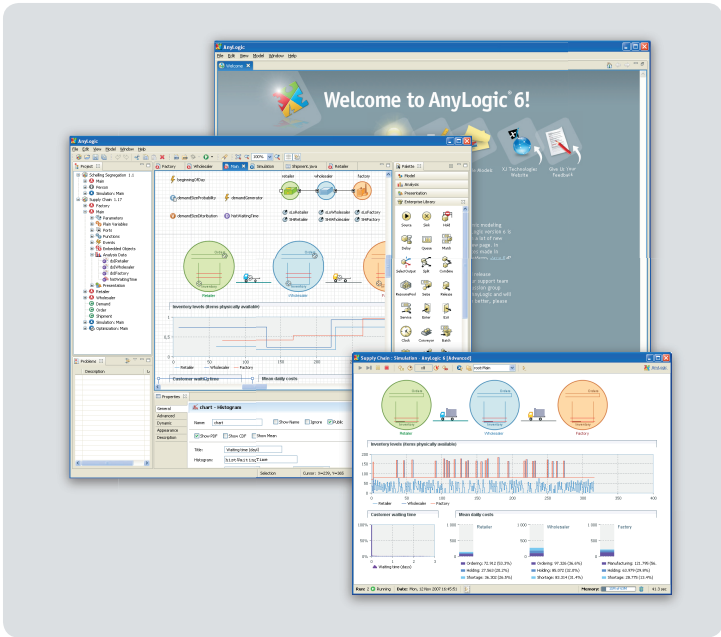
AnyLogic

File Edit View Model Window Help

Welcome

Welcome to AnyLogic 6!

XJ Technologies Website

Give Us Your Feedback

AnyLogic

File Edit View Model Window Help

Project

Scheduling Segregation 1.1
Main
Memos
Simulation: Main
Supply Chain 1.17
Factory
Main
Parameters
Plain Variables
Ports
Functions
Events
Embedded Objects
Analysis Data
dsRetailer
dsWholesaler
dsFactory
hsWaitingTime
Presentation
Retailer
Wholesaler
Demand
Order
Shipment
Simulation: Main
Optimization: Main

Factory Wholesaler Main Simulation Shipment.java Retailer

beginningOfDay
demandSizeProbability
demandGenerator
demandSizeDistribution
histWaitingTime
retailer
wholesaler
factory

Inventory levels (items physically available)

Retailer Wholesaler Factory

Customer waiting time
Mean daily costs

Palette

Model
Analysis
Presentation
Enterprise Library

Source Sink Hold
Delay Queue Match
SelectOutput Split Combine
ResourcePool Seize Release
Service Enter Exit
Clock Conveyor Batch

Problems

Description

Properties

General
Advanced
Dynamic
Appearance
Description

chart - Histogram

Name: chart
Show Name
Ignore
Public
Show PDF
Show CDF
Show Mean

Title: Waiting time (days)
Histogram: hsWaitingTime

Selection
Cursor: X=250, Y=365

Supply Chain : Simulation - AnyLogic 6 [Advanced]

AnyLogic

Retailer Wholesaler Factory

Inventory levels (items physically available)

Retailer Wholesaler Factory

Customer waiting time
Mean daily costs

Waiting time (days)

Retailer
Ordering: 72,912 (53.3%)
Holding: 27,963 (20.5%)
Shortage: 36,303 (26.5%)

Wholesaler
Ordering: 97,006 (36.6%)
Holding: 85,972 (32.5%)
Shortage: 82,014 (31.0%)

Factory
Manufacturing: 111,795 (5...
Holding: 63,974 (29.6%)
Shortage: 39,779 (21.4%)

Running
Date: Mon, 12 Nov 2007 16:45:51
Memory:
41.3 sec